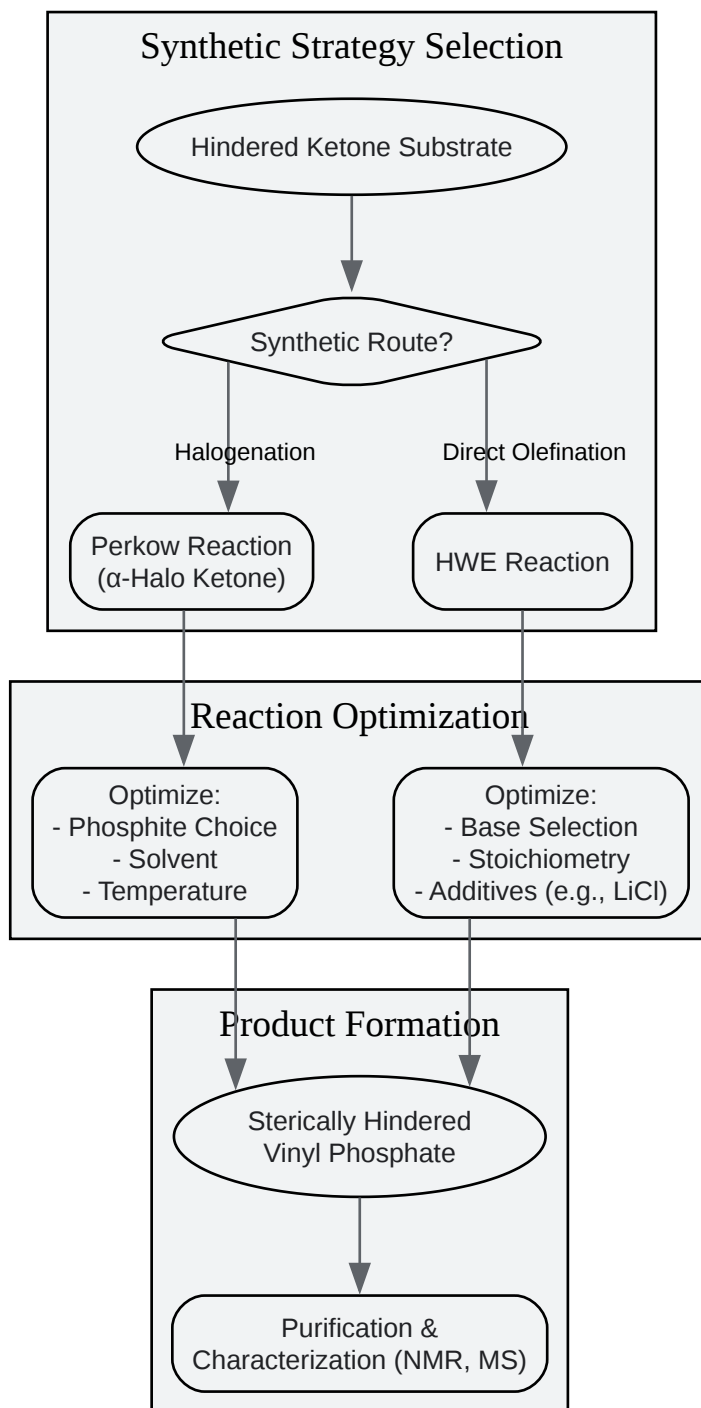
Synthetic Strategy Selection

Hindered Ketone Substrate

Synthetic Route?

Halogenation

Direct Olefination

Perkow Reaction (α-Halo Ketone)

HWE Reaction

Reaction Optimization

Optimize:
- Phosphite Choice
- Solvent
- Temperature

Optimize:
- Base Selection
- Stoichiometry
- Additives (e.g., LiCl)

Product Formation

Sterically Hindered Vinyl Phosphate

Purification & Characterization (NMR, MS)